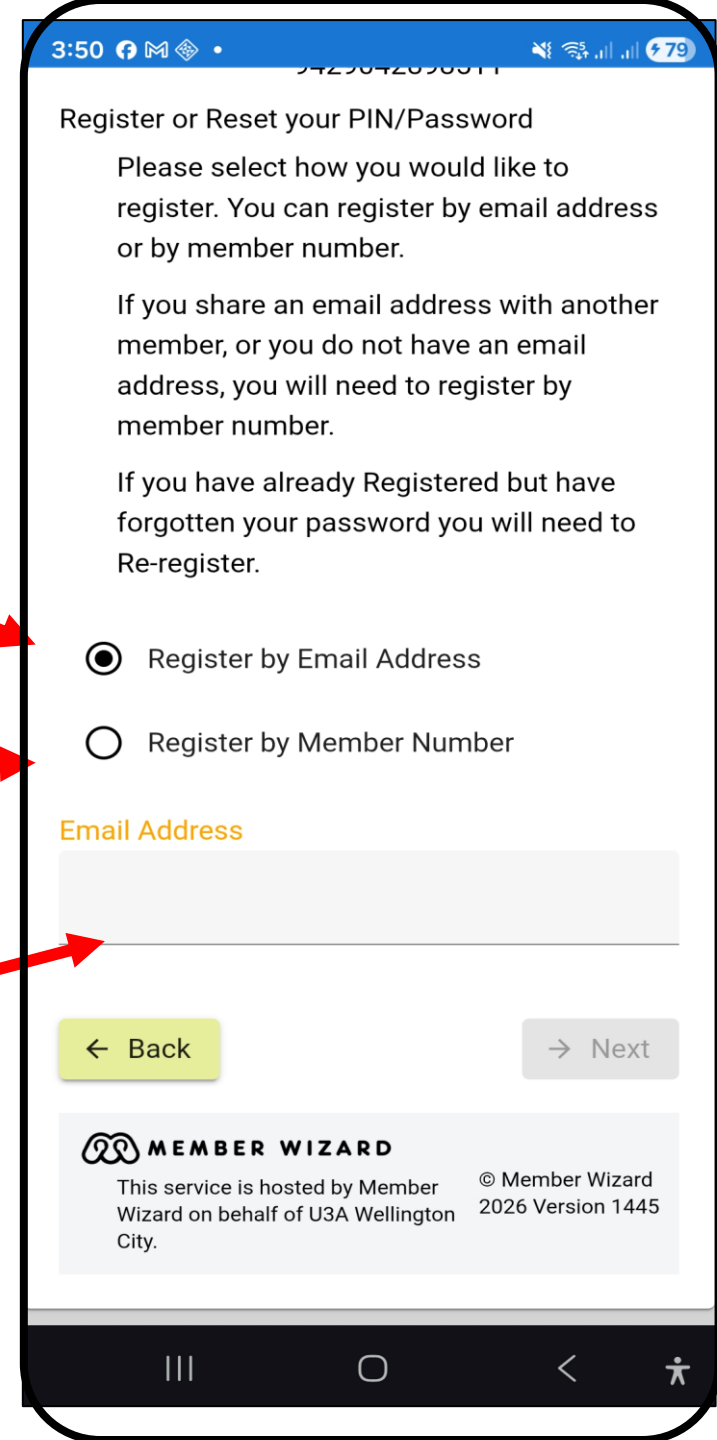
3:50 79

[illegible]

Register or Reset your PIN/Password

Please select how you would like to register. You can register by email address or by member number.

If you share an email address with another member, or you do not have an email address, you will need to register by member number.

If you have already Registered but have forgotten your password you will need to Re-register.

Register by Email Address

Register by Member Number

Email Address

← Back

→ Next

MEMBER WIZARD

This service is hosted by Member Wizard on behalf of U3A Wellington City.

© Member Wizard 2026 Version 1445